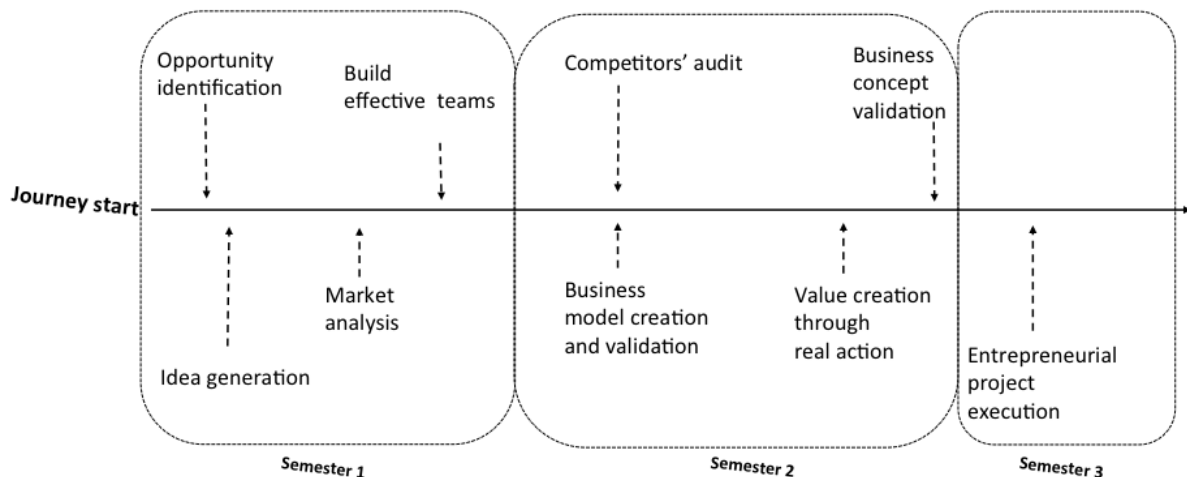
Opportunity identification

Build effective teams

Competitors' audit

Business concept validation

Journey start

Market analysis

Business model creation and validation

Value creation through real action

Idea generation

Entrepreneurial project execution

Semester 1

Semester 2

Semester 3